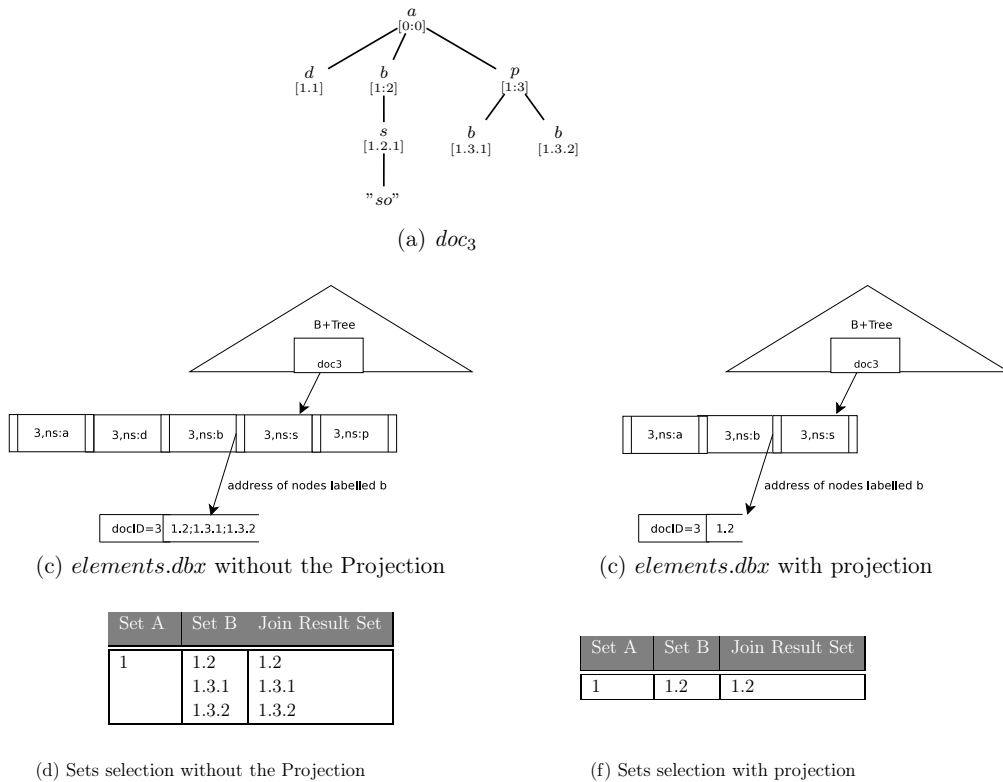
$a$
[0:0]

$d$
[1.1]

$b$
[1:2]

$p$
[1:3]

$s$
[1.2.1]

$b$
[1.3.1]

$b$
[1.3.2]

"$so$"

(a) $doc_3$

B+Tree

doc3

3,ns:a

3,ns:d

3,ns:b

3,ns:s

3,ns:p

address of nodes labelled b

docID=3

1.2;1.3.1;1.3.2

(c) *elements.dbx* without the Projection

B+Tree

doc3

3,ns:a

3,ns:b

3,ns:s

address of nodes labelled b

docID=3

1.2

(c) *elements.dbx* with projection

| Set A | Set B | Join Result Set |
|---|---|---|
| 1 | 1.2<br>1.3.1<br>1.3.2 | 1.2<br>1.3.1<br>1.3.2 |

(d) Sets selection without the Projection

| Set A | Set B | Join Result Set |
|---|---|---|
| 1 | 1.2 | 1.2 |

(f) Sets selection with projection